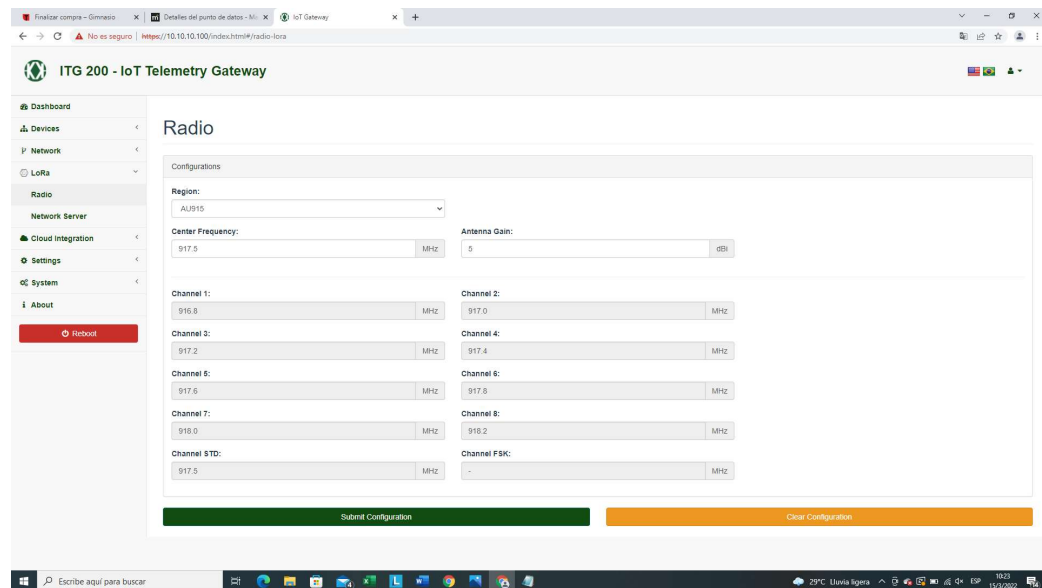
Finalizar compra – Gimnasio × Detalles del punto de datos - M × IoT Gateway × +

No es seguro https://10.10.10.100/index.html#/radio-lora

ITG 200 - IoT Telemetry Gateway

Dashboard
Devices
Network
LoRa
Radio
Network Server
Cloud Integration
Settings
System
About
Reboot

Radio

Configurations

Region:
AU915

Center Frequency:
917.5 MHz

Antenna Gain:
5 dBi

Channel 1:
916.8 MHz

Channel 2:
917.0 MHz

Channel 3:
917.2 MHz

Channel 4:
917.4 MHz

Channel 5:
917.6 MHz

Channel 6:
917.8 MHz

Channel 7:
918.0 MHz

Channel 8:
918.2 MHz

Channel STD:
917.5 MHz

Channel FSK:
- MHz

Submit Configuration

Clear Configuration

Escribe aquí para buscar

29°C Lluvia ligera ESP 10:23 15/3/2022